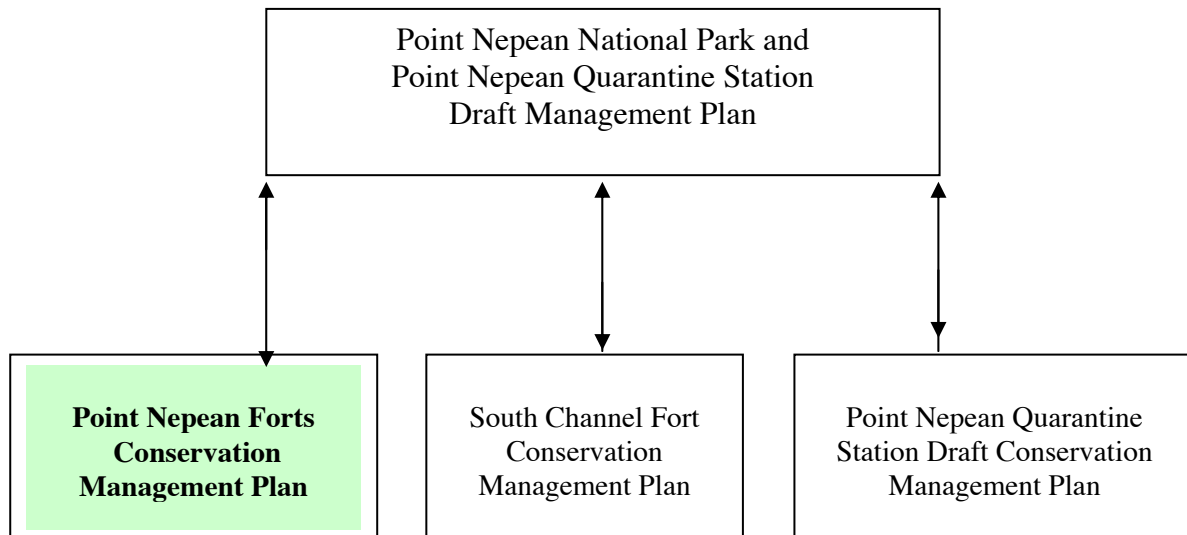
Point Nepean National Park and Point Nepean Quarantine Station Draft Management Plan

**Point Nepean Forts Conservation Management Plan**

South Channel Fort Conservation Management Plan

Point Nepean Quarantine Station Draft Conservation Management Plan